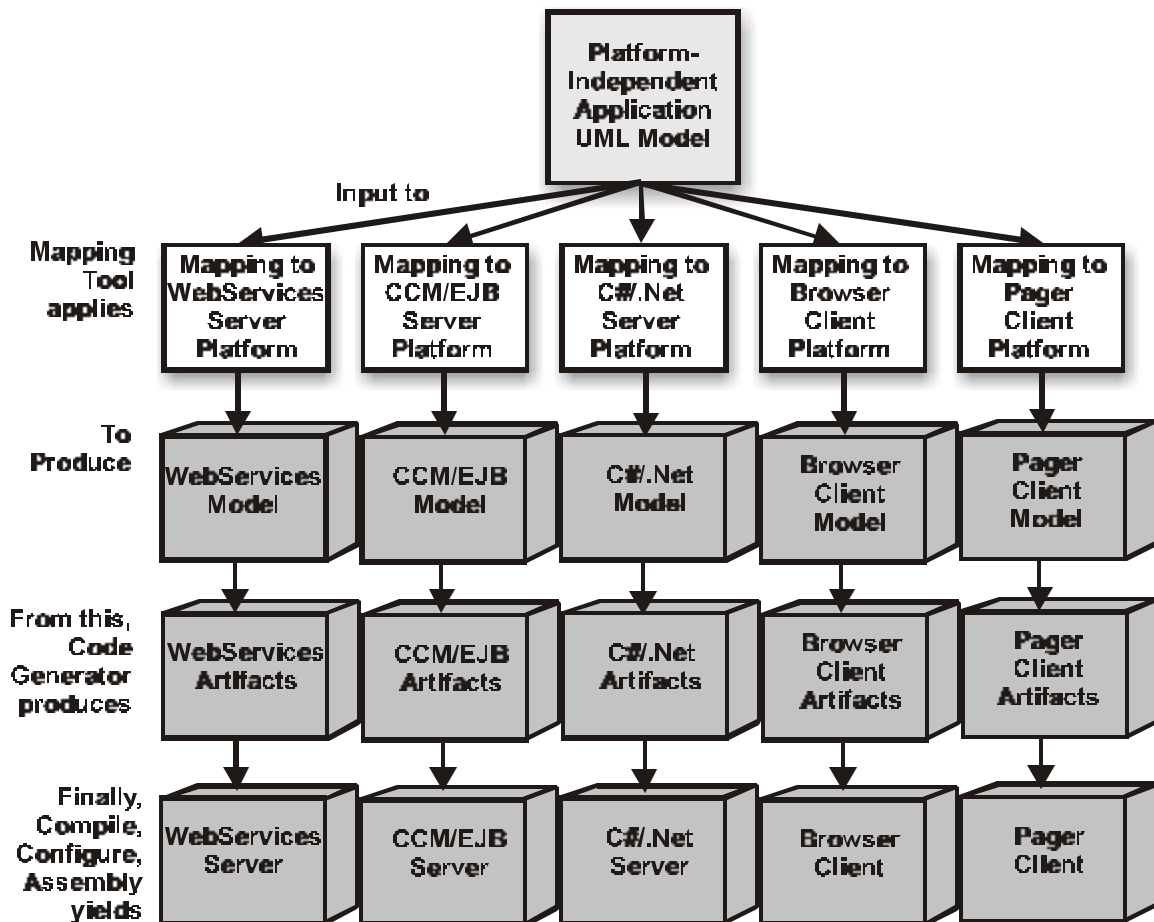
Platform-Independent Application UML Model

Input to

Mapping Tool applies

Mapping to WebServices Server Platform

Mapping to CCM/EJB Server Platform

Mapping to C#/.Net Server Platform

Mapping to Browser Client Platform

Mapping to Pager Client Platform

To Produce

WebServices Model

CCM/EJB Model

C#/.Net Model

Browser Client Model

Pager Client Model

From this, Code Generator produces

WebServices Artifacts

CCM/EJB Artifacts

C#/.Net Artifacts

Browser Client Artifacts

Pager Client Artifacts

Finally, Compile, Configure, Assembly yields

WebServices Server

CCM/EJB Server

C#/.Net Server

Browser Client

Pager Client